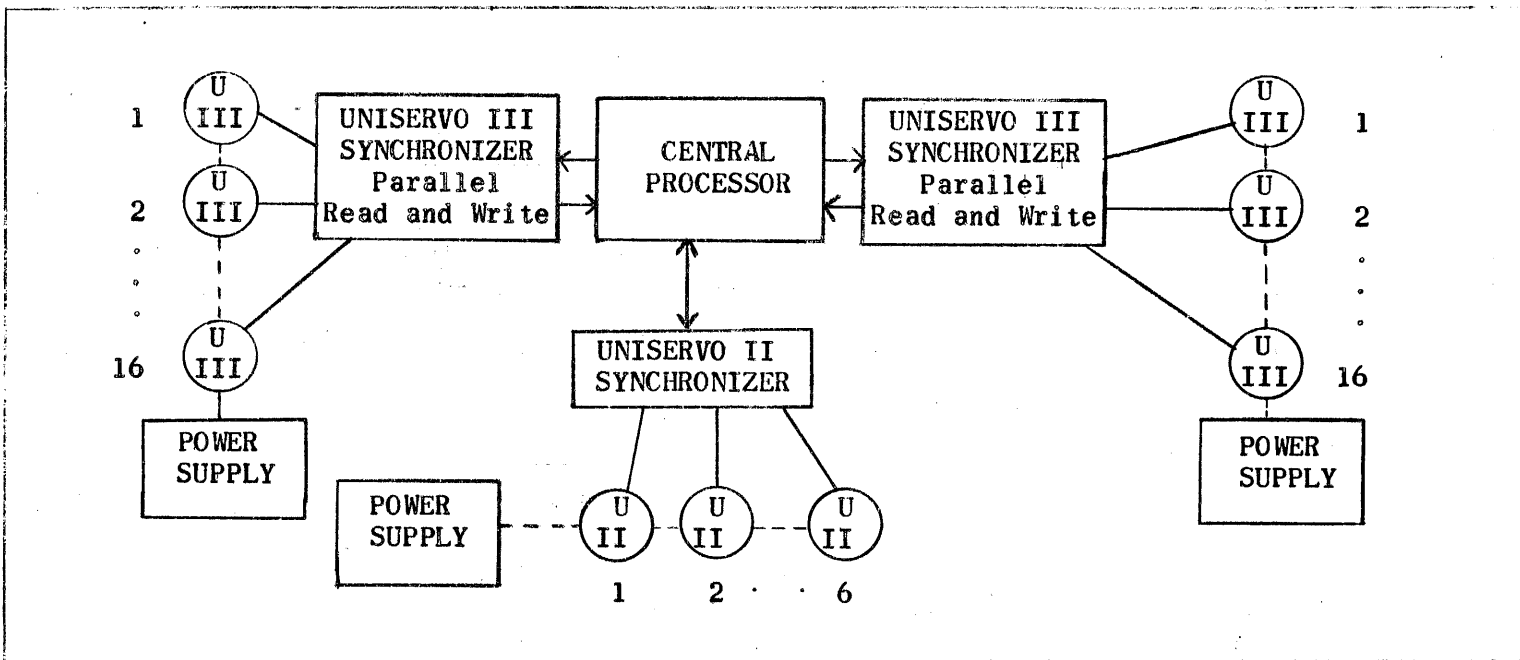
1 U III
2 U III
16 U III
POWER SUPPLY

UNISERVO III SYNCHRONIZER Parallel Read and Write

CENTRAL PROCESSOR

UNISERVO III SYNCHRONIZER Parallel Read and Write

U III 1
U III 2
U III 16
POWER SUPPLY

UNISERVO II SYNCHRONIZER

POWER SUPPLY

U II 1
U II 2
U II 6